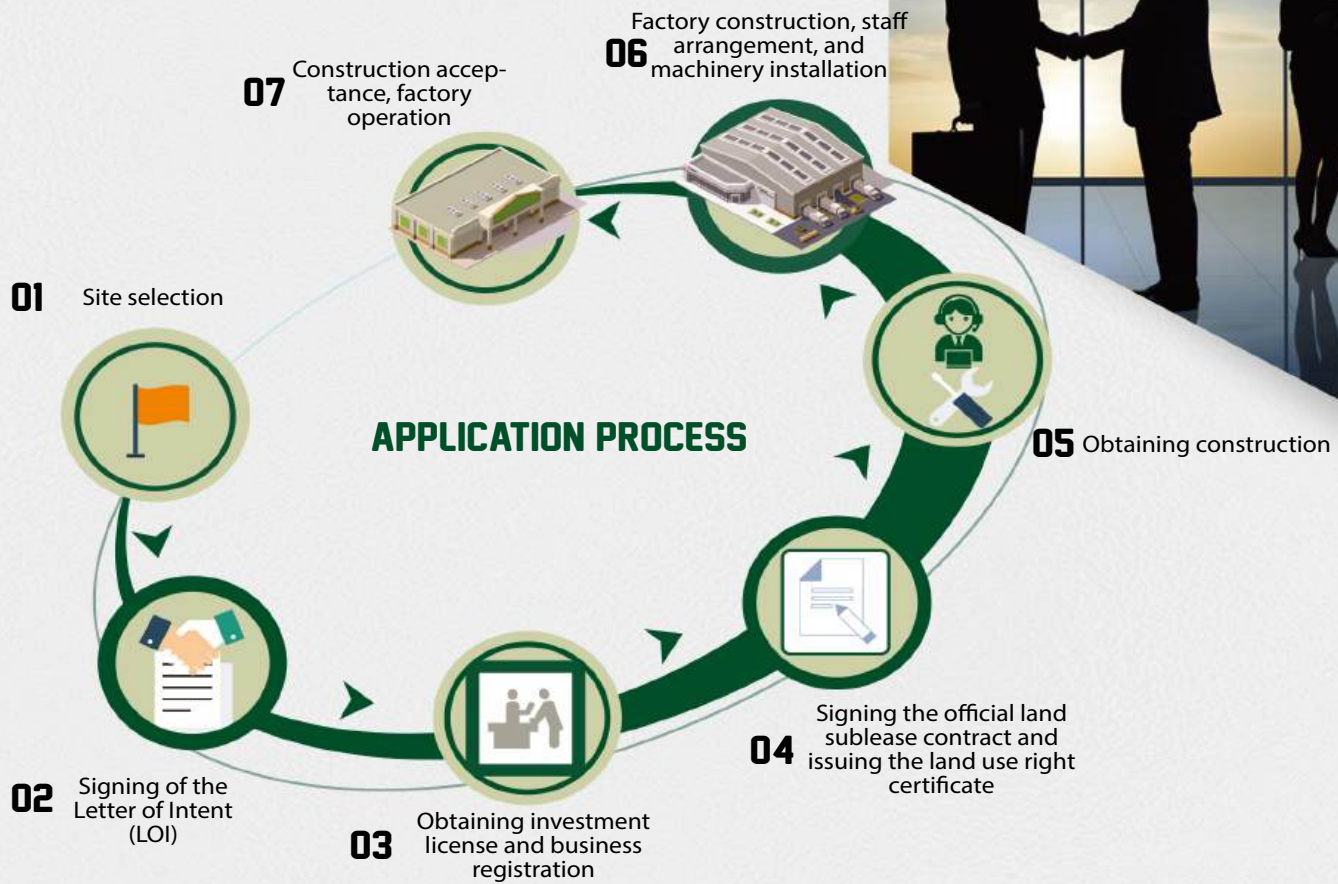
APPLICATION PROCESS

01 Site selection

02 Signing of the Letter of Intent (LOI)

03 Obtaining investment license and business registration

04 Signing the official land sublease contract and issuing the land use right certificate

05 Obtaining construction

06 Factory construction, staff arrangement, and machinery installation

07 Construction acceptance, factory operation